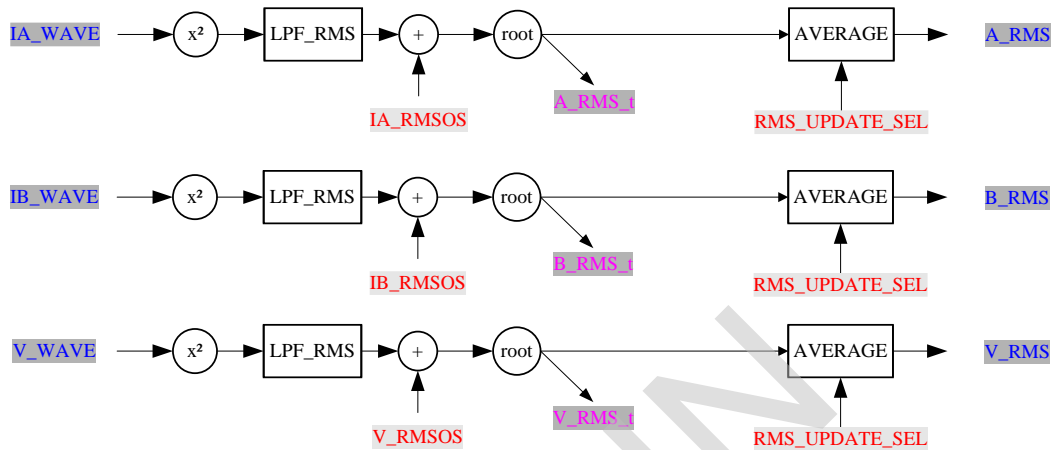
IA_WAVE
$x^2$
LPF_RMS
+
root
AVERAGE
A_RMS
IA_RMSOS
A_RMS_t
RMS_UPDATE_SEL

IB_WAVE
$x^2$
LPF_RMS
+
root
AVERAGE
B_RMS
IB_RMSOS
B_RMS_t
RMS_UPDATE_SEL

V_WAVE
$x^2$
LPF_RMS
+
root
AVERAGE
V_RMS
V_RMSOS
V_RMS_t
RMS_UPDATE_SEL